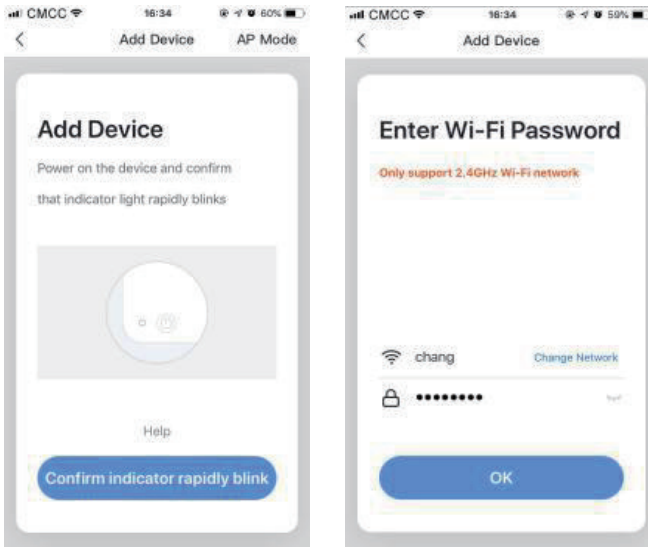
CMCC 16:34 60%
<
Add Device
AP Mode

Add Device

Power on the device and confirm that indicator light rapidly blinks

Help

Confirm indicator rapidly blink

CMCC 16:34 59%
<
Add Device

Enter Wi-Fi Password

Only support 2.4GHz Wi-Fi network

chang
Change Network

•••••••••

OK